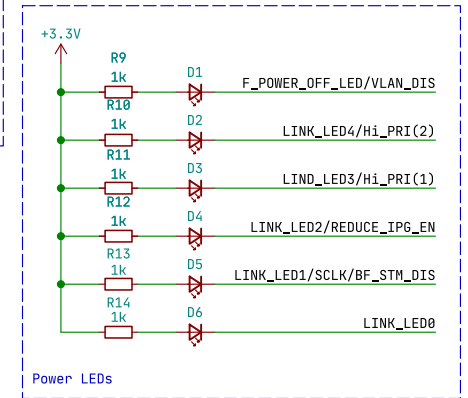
+3.3V

R9
1k
D1
F_POWER_OFF_LED/VLAN_DIS

R10
1k
D2
LINK_LED4/Hi_PRI(2)

R11
1k
D3
LIND_LED3/Hi_PRI(1)

R12
1k
D4
LINK_LED2/REDUCE_IPG_EN

R13
1k
D5
LINK_LED1/SCLK/BF_STM_DIS

R14
1k
D6
LINK_LED0

Power LEDs